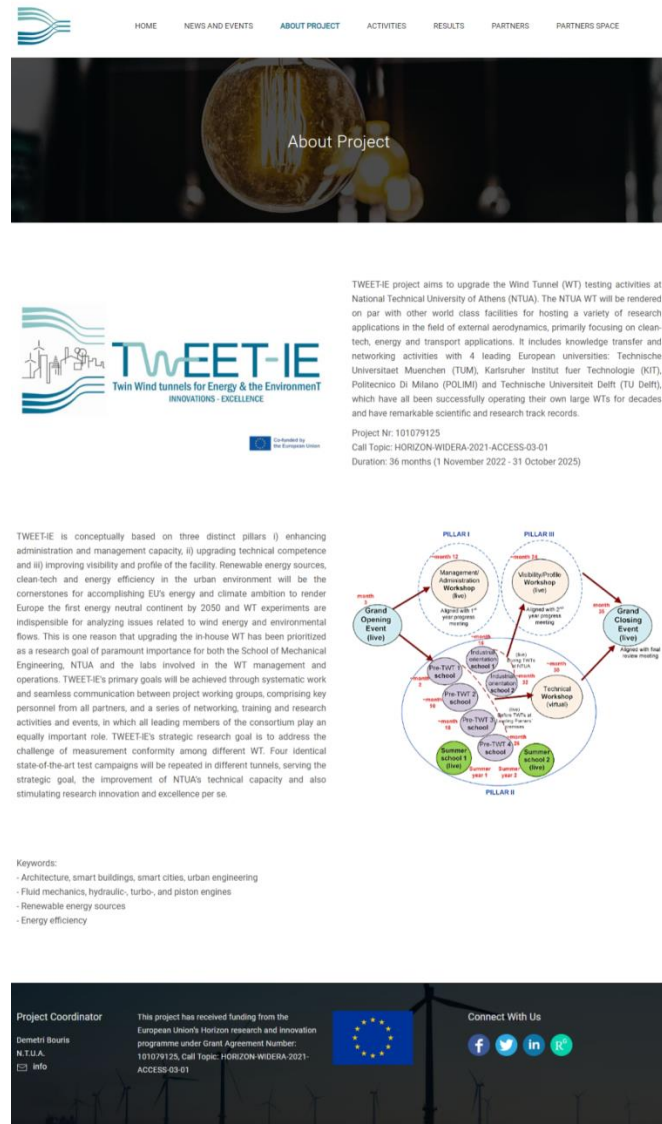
HOME NEWS AND EVENTS ABOUT PROJECT ACTIVITIES RESULTS PARTNERS PARTNERS SPACE

About Project

TWEET-IE
Twin Wind tunnels for Energy & the EnvironmenT
INNOVATIONS - EXCELLENCE

Co-funded by the European Union

TWEET-IE project aims to upgrade the Wind Tunnel (WT) testing activities at National Technical University of Athens (NTUA). The NTUA WT will be rendered on par with other world class facilities for hosting a variety of research applications in the field of external aerodynamics, primarily focusing on clean-tech, energy and transport applications. It includes knowledge transfer and networking activities with 4 leading European universities: Technische Universitaet Muenchen (TUM), Karlsruher Institut fuer Technologie (KIT), Politecnico Di Milano (POLIMI) and Technische Universiteit Delft (TU Delft), which have all been successfully operating their own large WTs for decades and have remarkable scientific and research track records.

Project Nr: 101079125
Call Topic: HORIZON-WIDERA-2021-ACCESS-03-01
Duration: 36 months (1 November 2022 - 31 October 2025)

TWEET-IE is conceptually based on three distinct pillars i) enhancing administration and management capacity, ii) upgrading technical competence and iii) improving visibility and profile of the facility. Renewable energy sources, clean-tech and energy efficiency in the urban environment will be the cornerstones for accomplishing EU's energy and climate ambition to render Europe the first energy neutral continent by 2050 and WT experiments are indispensible for analyzing issues related to wind energy and environmental flows. This is one reason that upgrading the in-house WT has been prioritized as a research goal of paramount importance for both the School of Mechanical Engineering, NTUA and the labs involved in the WT management and operations. TWEET-IE's primary goals will be achieved through systematic work and seamless communication between project working groups, comprising key personnel from all partners, and a series of networking, training and research activities and events, in which all leading members of the consortium play an equally important role. TWEET-IE's strategic research goal is to address the challenge of measurement conformity among different WT. Four identical state-of-the-art test campaigns will be repeated in different tunnels, serving the strategic goal, the improvement of NTUA's technical capacity and also stimulating research innovation and excellence per se.

PILLAR I
PILLAR III
month 12
Management/ Administration Workshop (live)
Aligned with 1st year progress meeting
month 24
Visibility/Profile Workshop (live)
Aligned with 2nd year progress meeting
month 0
Grand Opening Event (live)
month 35
Grand Closing Event (live)
Aligned with final review meeting
month 19
Industrial orientation school 1
(live) During FWTs in NTUA
Industrial orientation school 2
month 3
Pre-TWT 1 school
month 33
month 30
Technical Workshop (virtual)
month 10
Pre-TWT 2 school
(live) Before TWTs at hosting Partners premises
month 18
Pre-TWT 3 school
month 26
Pre-TWT 4 school
Summer school 1 (live)
Summer year 1
Summer year 2
Summer school 2 (live)
PILLAR II

Keywords:
- Architecture, smart buildings, smart cities, urban engineering
- Fluid mechanics, hydraulic-, turbo-, and piston engines
- Renewable energy sources
- Energy efficiency

Project Coordinator
Demetri Bouris
N.T.U.A.
info

This project has received funding from the European Union's Horizon research and innovation programme under Grant Agreement Number: 101079125, Call Topic: HORIZON-WIDERA-2021-ACCESS-03-01

Connect With Us